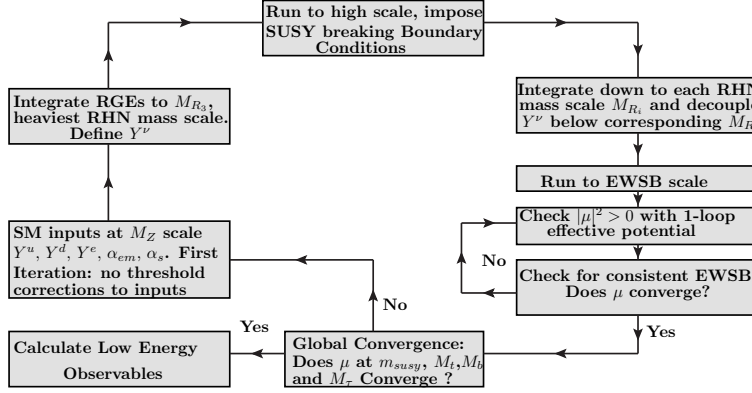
Run to high scale, impose SUSY breaking Boundary Conditions

Integrate down to each RHN mass scale $M_{R_i}$ and decouple $Y^\nu$ below corresponding $M_{R}$

Run to EWSB scale

Check $|\mu|^2 > 0$ with 1-loop effective potential

No

Check for consistent EWSB Does $\mu$ converge?

Yes

Global Convergence: Does $\mu$ at $m_{susy}$, $M_t$,$M_b$ and $M_\tau$ Converge ?

No

Yes

Calculate Low Energy Observables

SM inputs at $M_Z$ scale $Y^u$, $Y^d$, $Y^e$, $\alpha_{em}$, $\alpha_s$. First Iteration: no threshold corrections to inputs

Integrate RGEs to $M_{R_3}$, heaviest RHN mass scale. Define $Y^\nu$